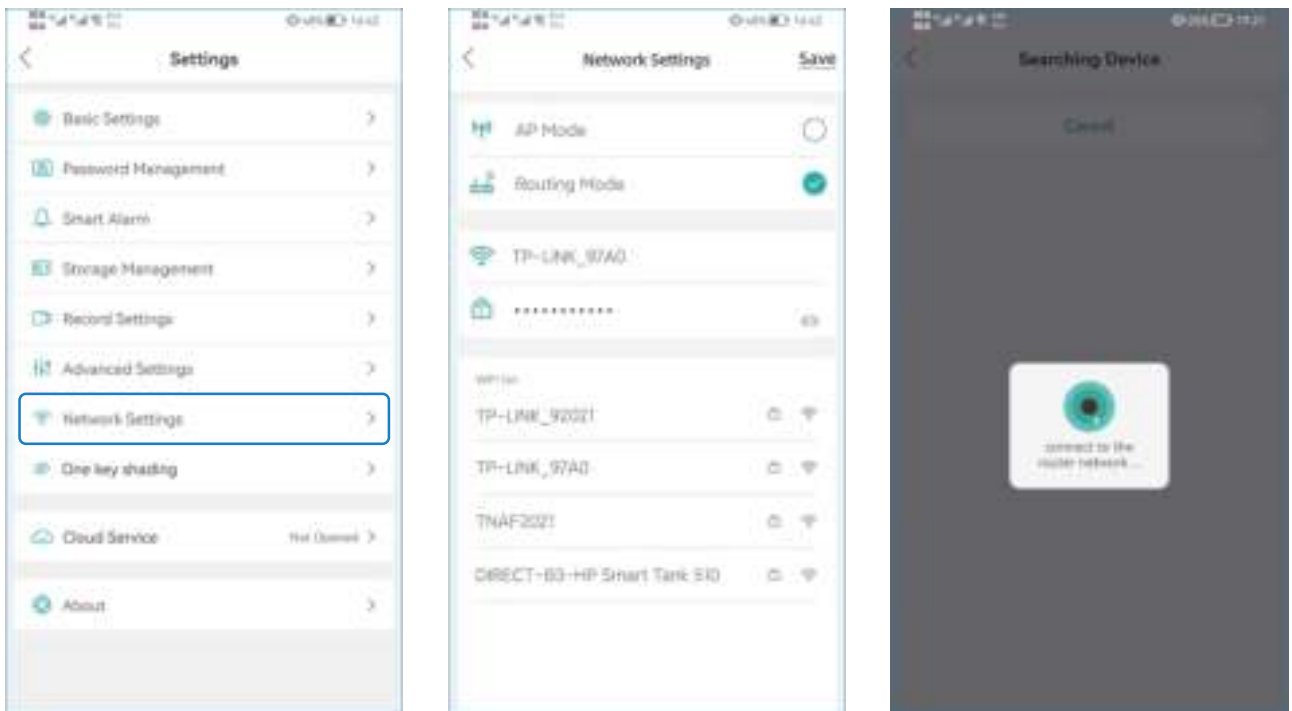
Settings

Basic Settings

Password Management

Smart Alarm

Storage Management

Record Settings

Advanced Settings

Network Settings

One key shading

Cloud Service Not Opened

About

Network Settings Save

AP Mode

Routing Mode

TP-LINK_97A0

············

WiFi list

TP-LINK_92021

TP-LINK_97A0

TNAF2021

DIRECT-B3-HP Smart Tank 510

Searching Device

Cancel

connect to the router network ...